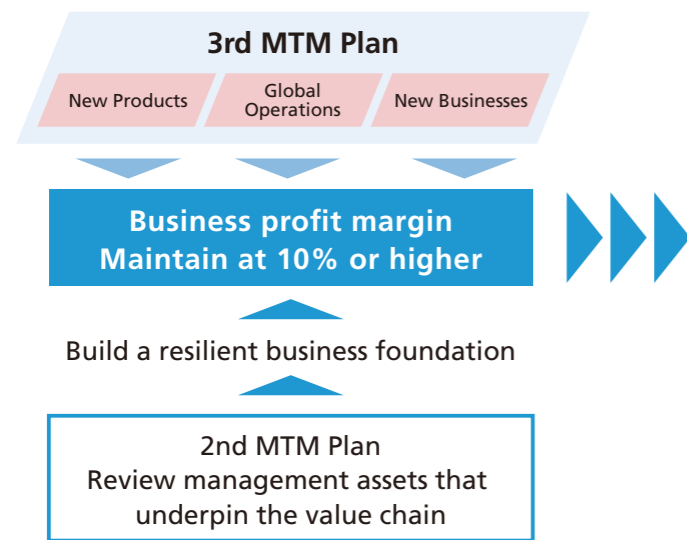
3rd MTM Plan

New Products

Global Operations

New Businesses

Business profit margin
Maintain at 10% or higher

Build a resilient business foundation

2nd MTM Plan
Review management assets that underpin the value chain